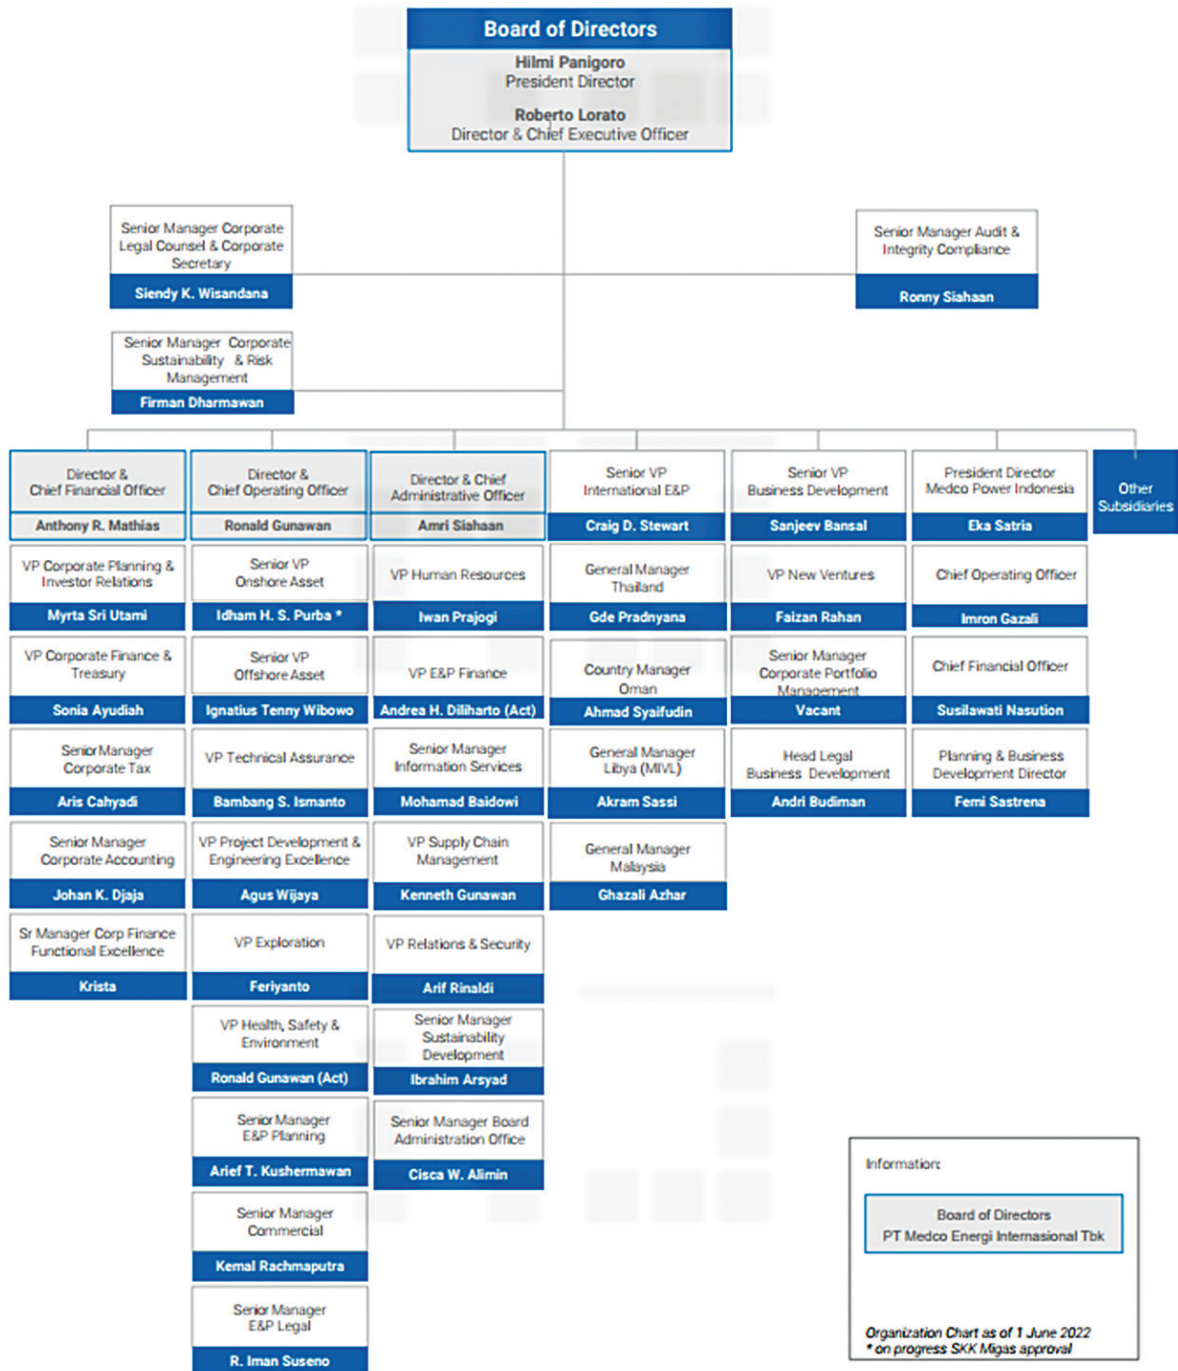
Board of Directors
Hilmi Panigoro
President Director
Roberto Lorato
Director & Chief Executive Officer

Senior Manager Corporate Legal Counsel & Corporate Secretary
Siendy K. Wisandana

Senior Manager Audit & Integrity Compliance
Ronny Siahaan

Senior Manager Corporate Sustainability & Risk Management
Firman Dharmawan

Director & Chief Financial Officer
Anthony R. Mathias

VP Corporate Planning & Investor Relations
Myrta Sri Utami

VP Corporate Finance & Treasury
Sonia Ayudiah

Senior Manager Corporate Tax
Aris Cahyadi

Senior Manager Corporate Accounting
Johan K. Djaja

Sr Manager Corp Finance Functional Excellence
Krista

Director & Chief Operating Officer
Ronald Gunawan

Senior VP Onshore Asset
Idham H. S. Purba *

Senior VP Offshore Asset
Ignatius Tenny Wibowo

VP Technical Assurance
Bambang S. Ismanto

VP Project Development & Engineering Excellence
Agus Wijaya

VP Exploration
Feriyanto

VP Health, Safety & Environment
Ronald Gunawan (Act)

Senior Manager E&P Planning
Arief T. Kushermawan

Senior Manager Commercial
Kemal Rachmaputra

Senior Manager E&P Legal
R. Iman Suseno

Director & Chief Administrative Officer
Amri Siahaan

VP Human Resources
Iwan Prajogi

VP E&P Finance
Andrea H. Diliharto (Act)

Senior Manager Information Services
Mohamad Baidowi

VP Supply Chain Management
Kenneth Gunawan

VP Relations & Security
Arif Rinaldi

Senior Manager Sustainability Development
Ibrahim Arsyad

Senior Manager Board Administration Office
Cisca W. Alimin

Senior VP International E&P
Craig D. Stewart

General Manager Thailand
Gde Pradnyana

Country Manager Oman
Ahmad Syaifudin

General Manager Libya (MIVL)
Akram Sassi

General Manager Malaysia
Ghazali Azhar

Senior VP Business Development
Sanjeev Bansal

VP New Ventures
Faizan Rahan

Senior Manager Corporate Portfolio Management
Vacant

Head Legal Business Development
Andri Budiman

President Director Medco Power Indonesia
Eka Satria

Chief Operating Officer
Imron Gazali

Chief Financial Officer
Susilawati Nasution

Planning & Business Development Director
Femi Sastrena

Other Subsidiaries

Information:
Board of Directors
PT Medco Energi Internasional Tbk

Organization Chart as of 1 June 2022
* on progress SKK Migas approval